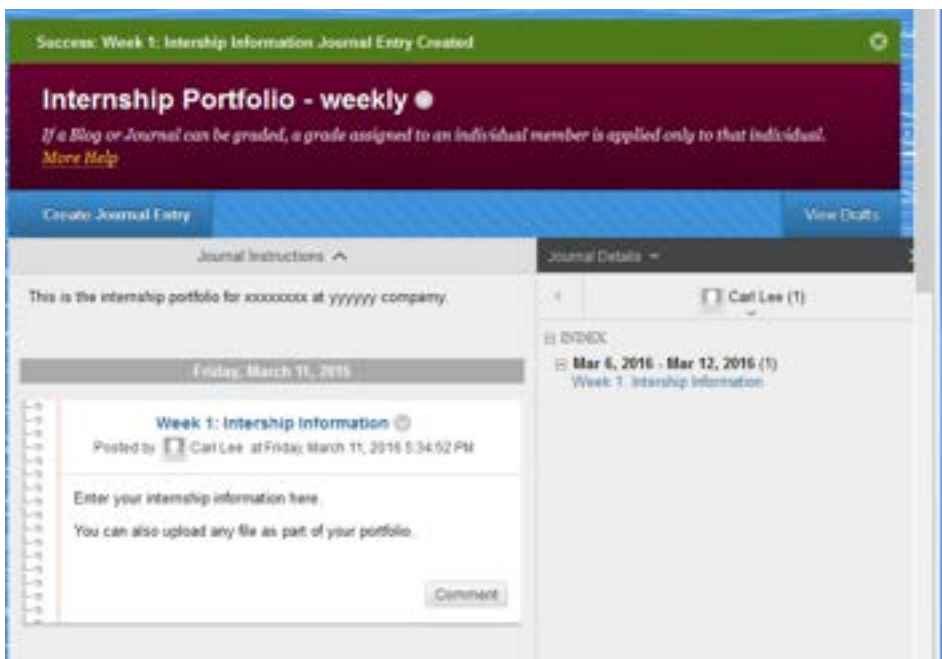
Success: Week 1: Intership Information Journal Entry Created

Internship Portfolio - weekly

If a Blog or Journal can be graded, a grade assigned to an individual member is applied only to that individual. More Help

Create Journal Entry

View Drafts

Journal Instructions

This is the internship portfolio for xxxxxxxx at yyyyyy company.

Friday, March 11, 2016

Week 1: Intership Information

Posted by Carl Lee at Friday, March 11, 2016 5:34:52 PM

Enter your internship information here.

You can also upload any file as part of your portfolio.

Comment

Journal Details

Carl Lee (1)

INDEX

Mar 6, 2016 - Mar 12, 2016 (1)

Week 1: Intership Information